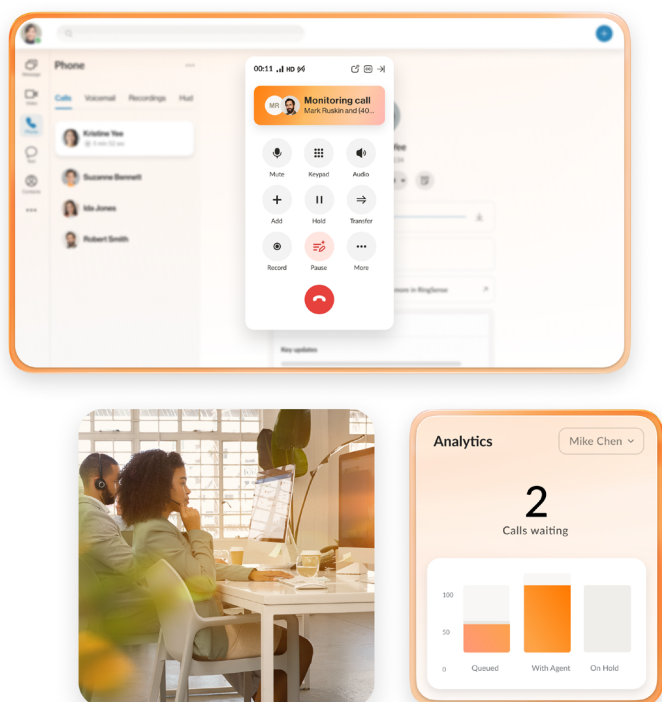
Message
Video
Phone
Text
Contacts
•••

Phone

Calls Voicemail Recordings Hud

Kristine Yee
3 min 10 sec

Susanne Bennett

Ida Jones

Robert Smith

00:11 HD

MR Monitoring call
Mark Ruskin and (40...

Mute
Keypad
Audio
Add
Hold
Transfer
Record
Pause
More

Key updates

Analytics

Mike Chen

2
Calls waiting

100
50
0

Queued
With Agent
On Hold